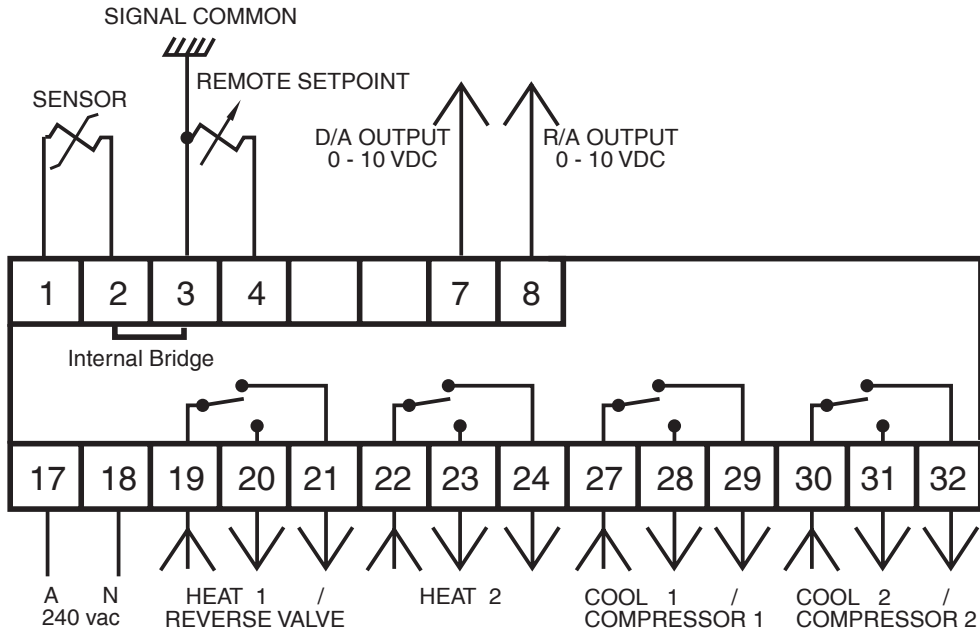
SIGNAL COMMON

SENSOR

REMOTE SETPOINT

D/A OUTPUT
0 - 10 VDC

R/A OUTPUT
0 - 10 VDC

1 2 3 4 7 8

Internal Bridge

17 18 19 20 21 22 23 24 27 28 29 30 31 32

A N
240 vac

HEAT 1 /
REVERSE VALVE

HEAT 2

COOL 1 /
COMPRESSOR 1

COOL 2 /
COMPRESSOR 2